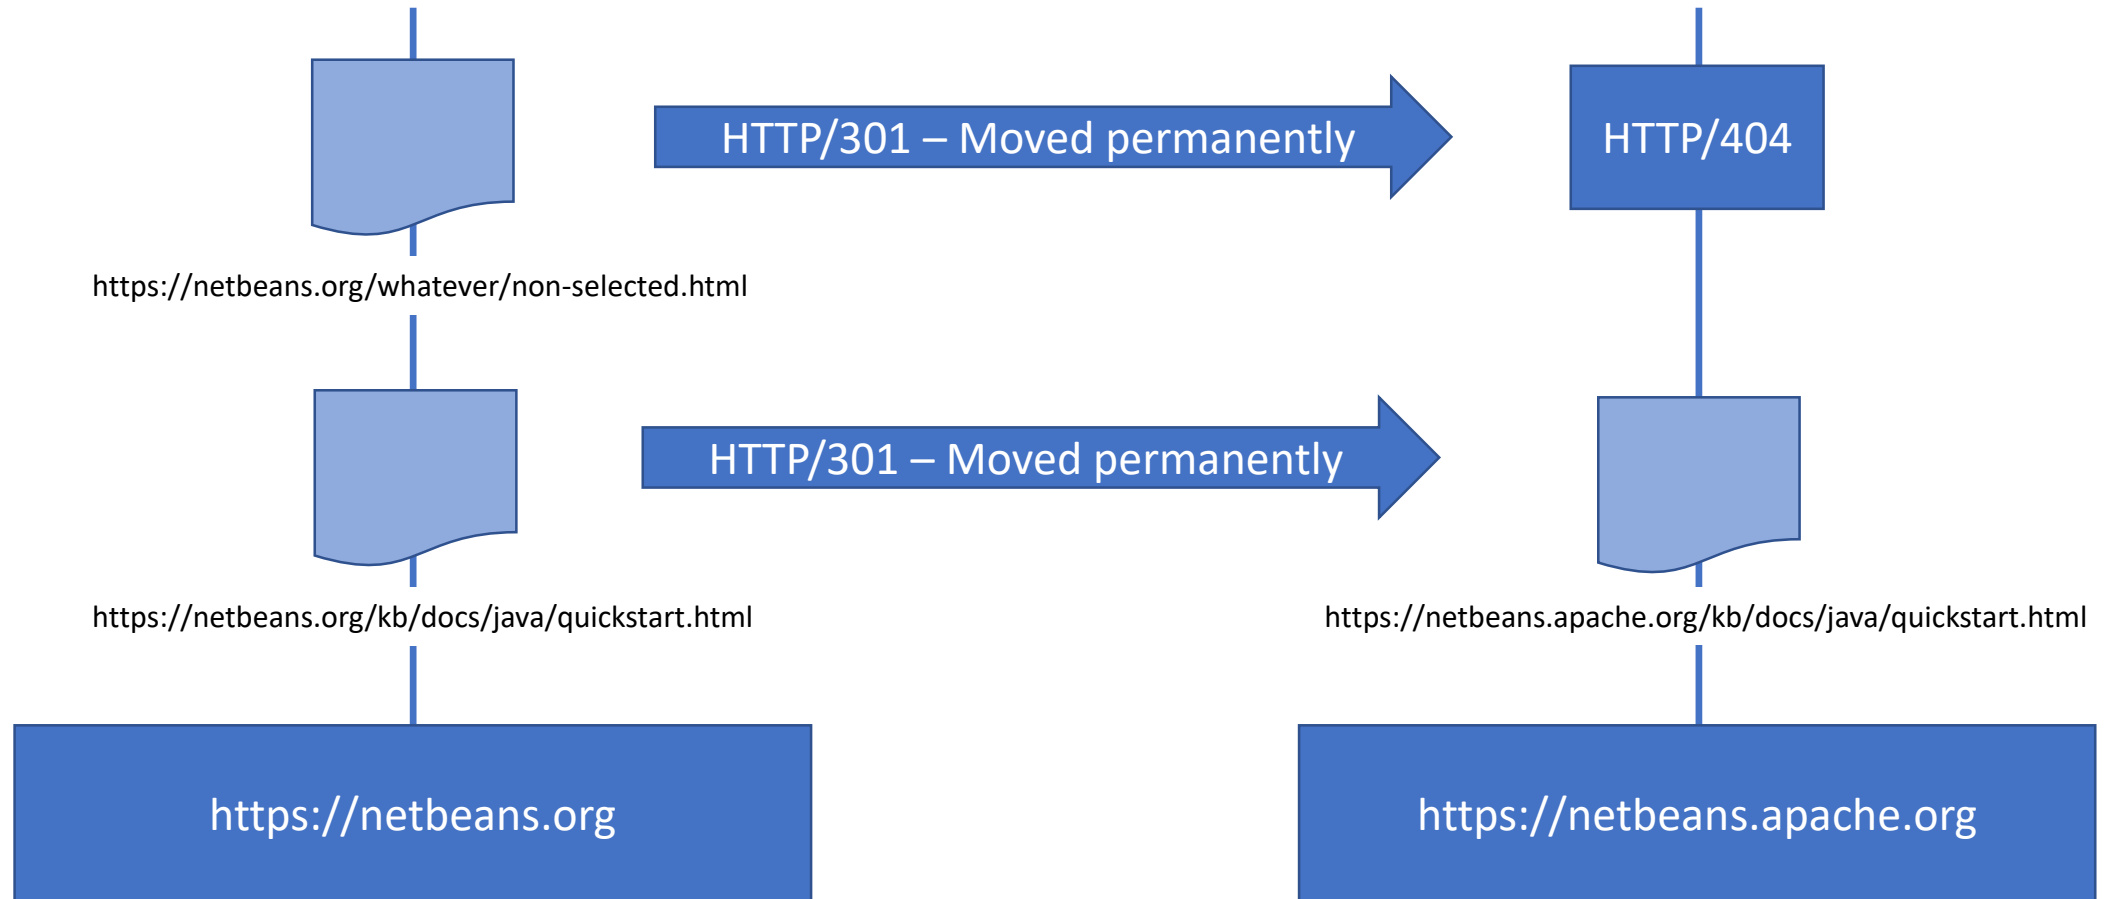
HTTP/301 – Moved permanently

HTTP/404

https://netbeans.org/whatever/non-selected.html

HTTP/301 – Moved permanently

https://netbeans.org/kb/docs/java/quickstart.html

https://netbeans.apache.org/kb/docs/java/quickstart.html

https://netbeans.org

https://netbeans.apache.org